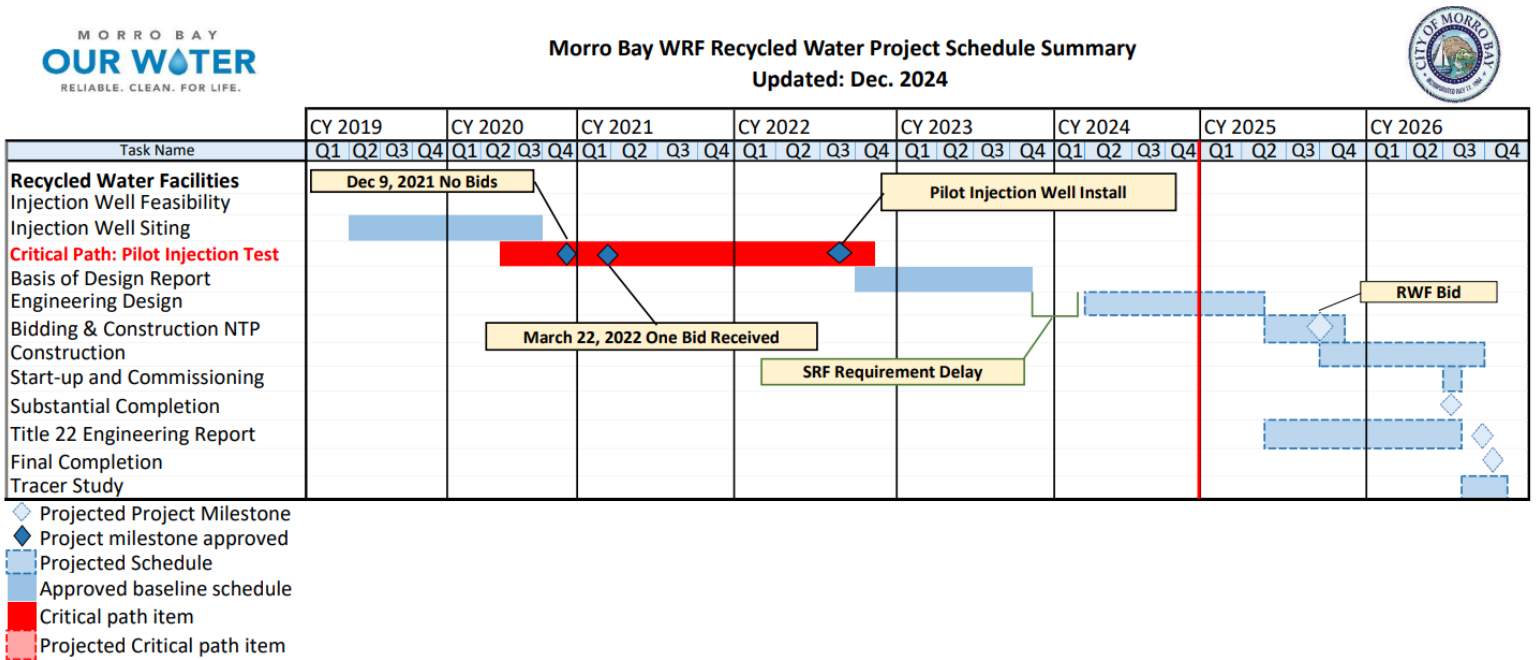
MORRO BAY
OUR WATER
RELIABLE. CLEAN. FOR LIFE.

Morro Bay WRF Recycled Water Project Schedule Summary
Updated: Dec. 2024

CITY OF MORRO BAY
INCORPORATED JULY 17, 1964

| Task Name | CY 2019 Q1 | Q2 | Q3 | Q4 | CY 2020 Q1 | Q2 | Q3 | Q4 | CY 2021 Q1 | Q2 | Q3 | Q4 | CY 2022 Q1 | Q2 | Q3 | Q4 | CY 2023 Q1 | Q2 | Q3 | Q4 | CY 2024 Q1 | Q2 | Q3 | Q4 | CY 2025 Q1 | Q2 | Q3 | Q4 | CY 2026 Q1 | Q2 | Q3 | Q4 |
|---|---|---|---|---|---|---|---|---|---|---|---|---|---|---|---|---|---|---|---|---|---|---|---|---|---|---|---|---|---|---|---|---|
| Recycled Water Facilities | | | | | | | | | | | | | | | | | | | | | | | | | | | | | | | | |
| Injection Well Feasibility | | | | | | | | | | | | | | | | | | | | | | | | | | | | | | | | |
| Injection Well Siting | | | | | | | | | | | | | | | | | | | | | | | | | | | | | | | | |
| Critical Path: Pilot Injection Test | | | | | | | | | | | | | | | | | | | | | | | | | | | | | | | | |
| Basis of Design Report | | | | | | | | | | | | | | | | | | | | | | | | | | | | | | | | |
| Engineering Design | | | | | | | | | | | | | | | | | | | | | | | | | | | | | | | | |
| Bidding & Construction NTP | | | | | | | | | | | | | | | | | | | | | | | | | | | | | | | | |
| Construction | | | | | | | | | | | | | | | | | | | | | | | | | | | | | | | | |
| Start-up and Commissioning | | | | | | | | | | | | | | | | | | | | | | | | | | | | | | | | |
| Substantial Completion | | | | | | | | | | | | | | | | | | | | | | | | | | | | | | | | |
| Title 22 Engineering Report | | | | | | | | | | | | | | | | | | | | | | | | | | | | | | | | |
| Final Completion | | | | | | | | | | | | | | | | | | | | | | | | | | | | | | | | |
| Tracer Study | | | | | | | | | | | | | | | | | | | | | | | | | | | | | | | | |

Dec 9, 2021 No Bids
Pilot Injection Well Install
RWF Bid
March 22, 2022 One Bid Received
SRF Requirement Delay

Projected Project Milestone
Project milestone approved
Projected Schedule
Approved baseline schedule
Critical path item
Projected Critical path item